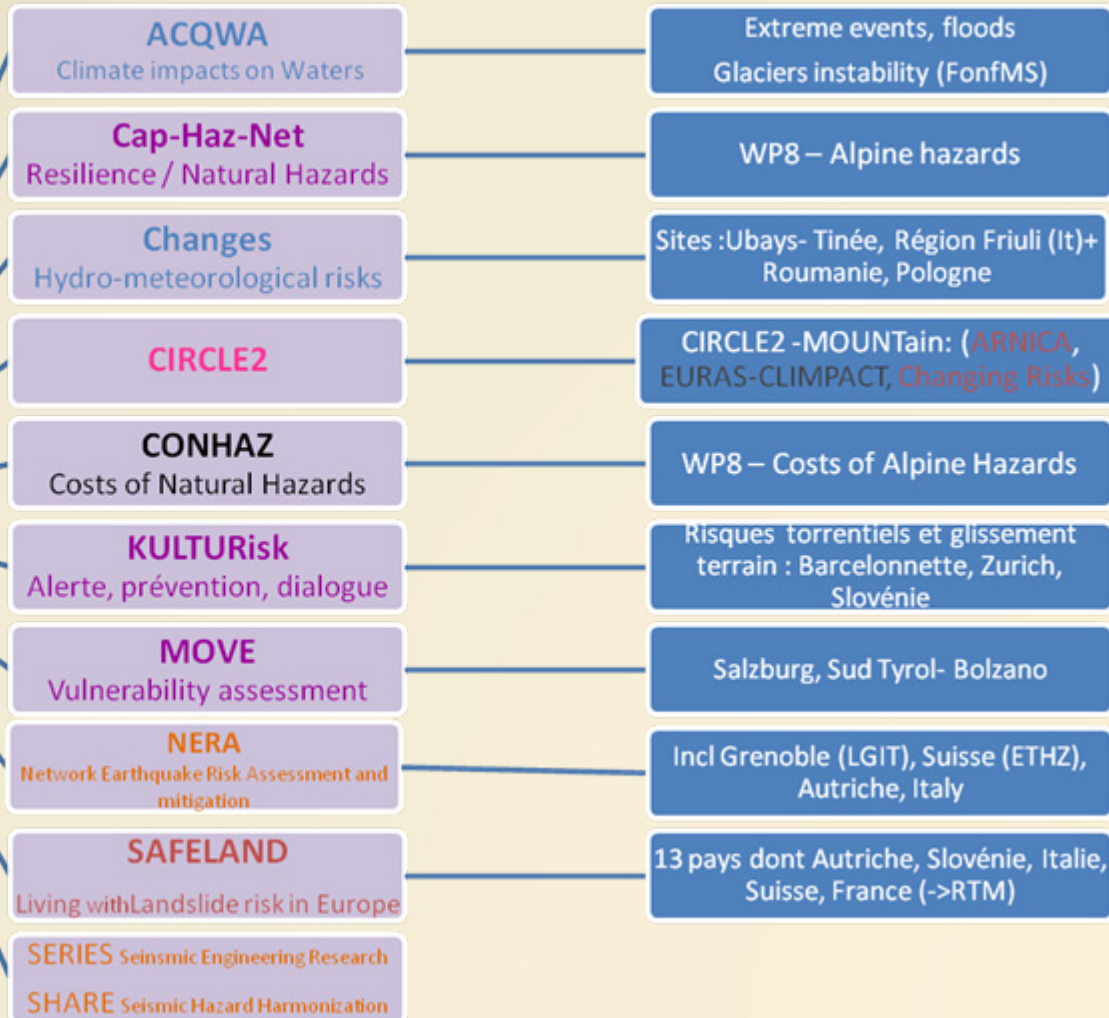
ACQWA
Climate impacts on Waters

Extreme events, floods
Glaciers instability (FonfMS)

Cap-Haz-Net
Resilience / Natural Hazards

WP8 – Alpine hazards

Changes
Hydro-meteorological risks

Sites :Ubays- Tinée, Région Friuli (It)+ Roumanie, Pologne

CIRCLE2

CIRCLE2 -MOUNTain: (ARNICA, EURAS-CLIMPACT, Changing Risks)

CONHAZ
Costs of Natural Hazards

WP8 – Costs of Alpine Hazards

KULTURisk
Alerte, prévention, dialogue

Risques torrentiels et glissement terrain : Barcelonnette, Zurich, Slovénie

MOVE
Vulnerability assessment

Salzburg, Sud Tyrol- Bolzano

NERA
Network Earthquake Risk Assessment and mitigation

Incl Grenoble (LGIT), Suisse (ETHZ), Autriche, Italy

SAFELAND
Living withLandslide risk in Europe

13 pays dont Autriche, Slovénie, Italie, Suisse, France (->RTM)

SERIES Seinsmic Engineering Research
SHARE Seismic Hazard Harmonization